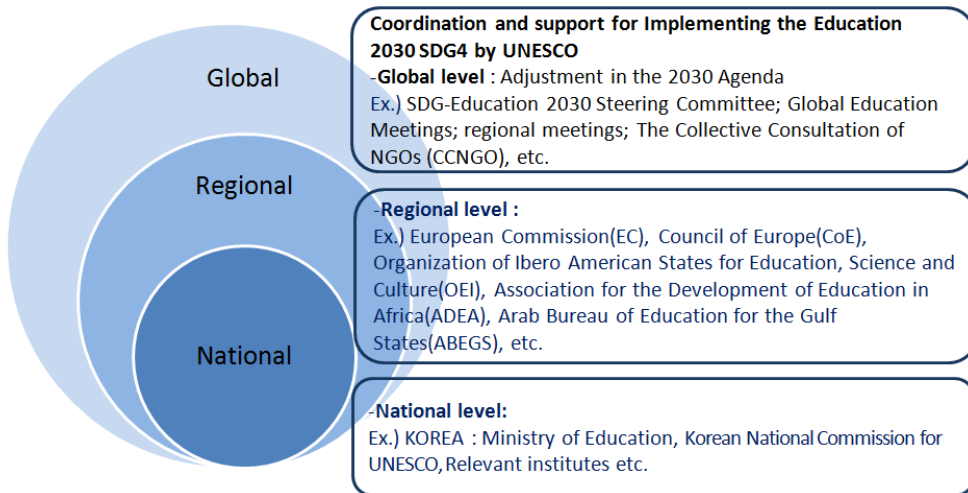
Global

Regional

National

Coordination and support for Implementing the Education 2030 SDG4 by UNESCO
-Global level : Adjustment in the 2030 Agenda
Ex.) SDG-Education 2030 Steering Committee; Global Education Meetings; regional meetings; The Collective Consultation of NGOs (CCNGO), etc.

-Regional level :
Ex.) European Commission(EC), Council of Europe(CoE), Organization of Ibero American States for Education, Science and Culture(OEI), Association for the Development of Education in Africa(ADEA), Arab Bureau of Education for the Gulf States(ABEGS), etc.

-National level:
Ex.) KOREA : Ministry of Education, Korean National Commission for UNESCO, Relevant institutes etc.